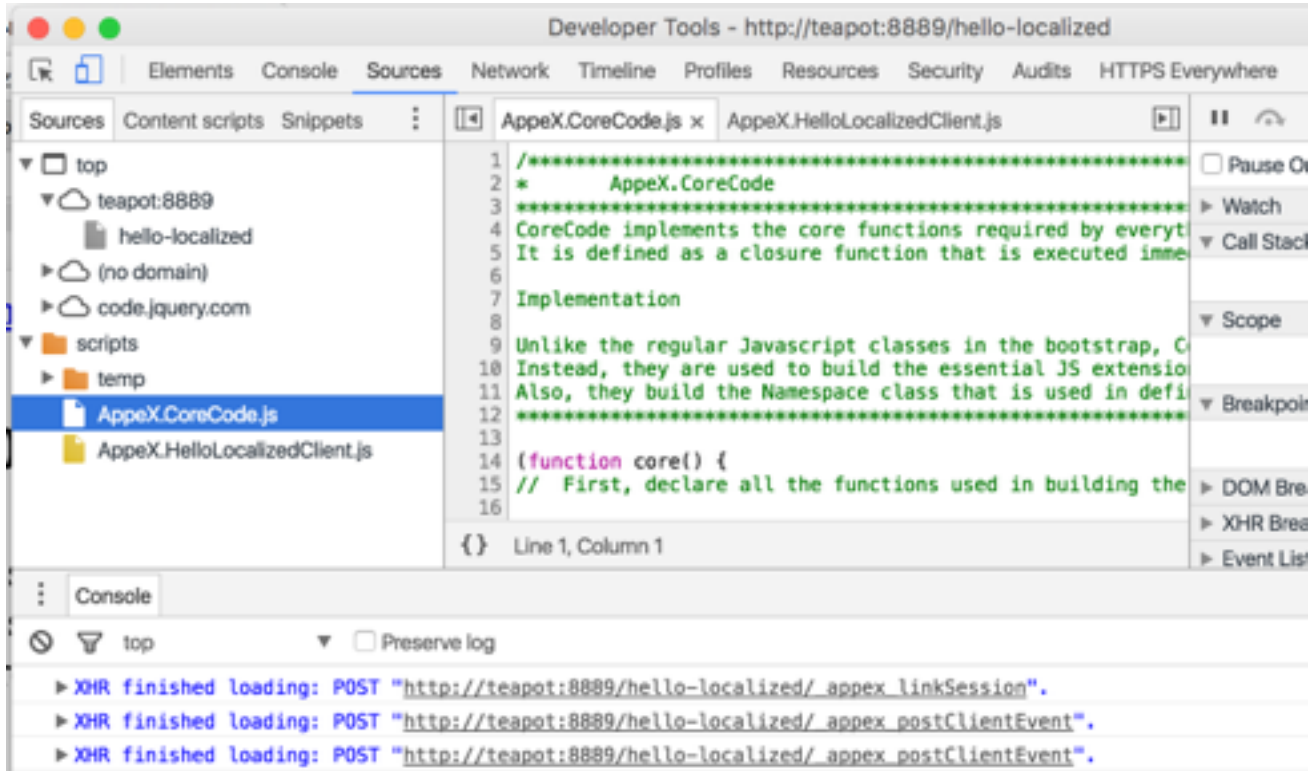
Developer Tools - http://teapot:8889/hello-localized

Elements Console Sources Network Timeline Profiles Resources Security Audits HTTPS Everywhere

Sources Content scripts Snippets

top
teapot:8889
hello-localized
(no domain)
code.jquery.com
scripts
temp
AppeX.CoreCode.js
AppeX.HelloLocalizedClient.js

AppeX.CoreCode.js × AppeX.HelloLocalizedClient.js

1 /*********************************************************
2 * AppeX.CoreCode
3 *********************************************************
4 CoreCode implements the core functions required by everyt
5 It is defined as a closure function that is executed imme
6
7 Implementation
8
9 Unlike the regular Javascript classes in the bootstrap, C
10 Instead, they are used to build the essential JS extensio
11 Also, they build the Namespace class that is used in defi
12 *********************************************************
13
14 (function core() {
15 // First, declare all the functions used in building the
16

{} Line 1, Column 1

Pause O
Watch
Call Stac
Scope
Breakpoi
DOM Bre
XHR Brea
Event Lis

Console

top Preserve log

XHR finished loading: POST "http://teapot:8889/hello-localized/_appex_linkSession".
XHR finished loading: POST "http://teapot:8889/hello-localized/_appex_postClientEvent".
XHR finished loading: POST "http://teapot:8889/hello-localized/_appex_postClientEvent".